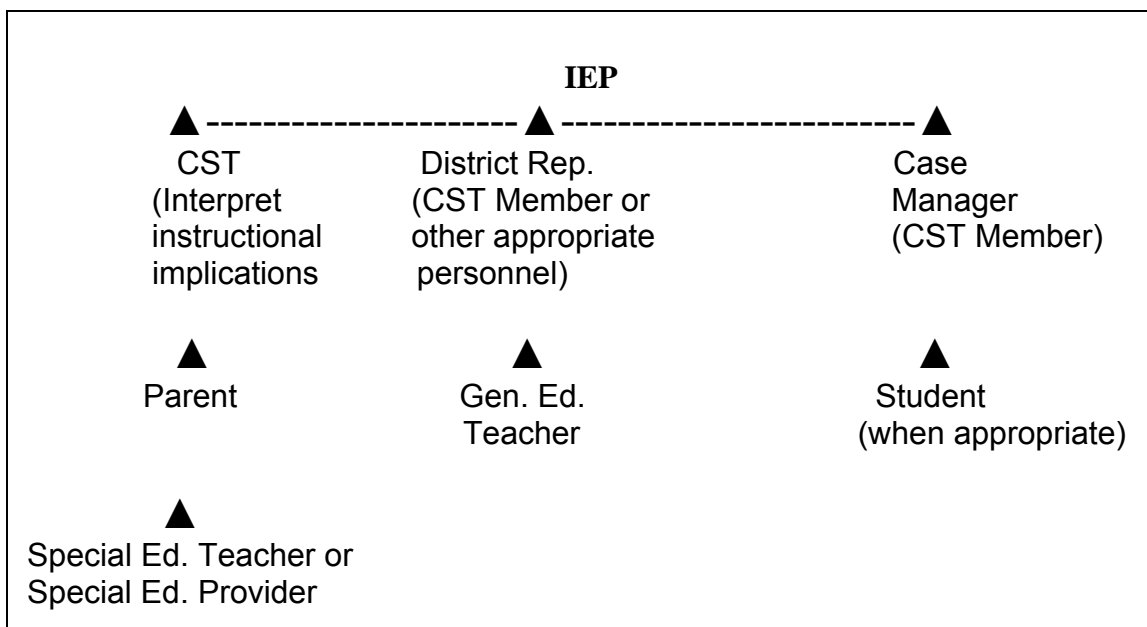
IEP

CST
(Interpret
instructional
implications

District Rep.
(CST Member or
other appropriate
personnel)

Case
Manager
(CST Member)

Parent

Gen. Ed.
Teacher

Student
(when appropriate)

Special Ed. Teacher or
Special Ed. Provider